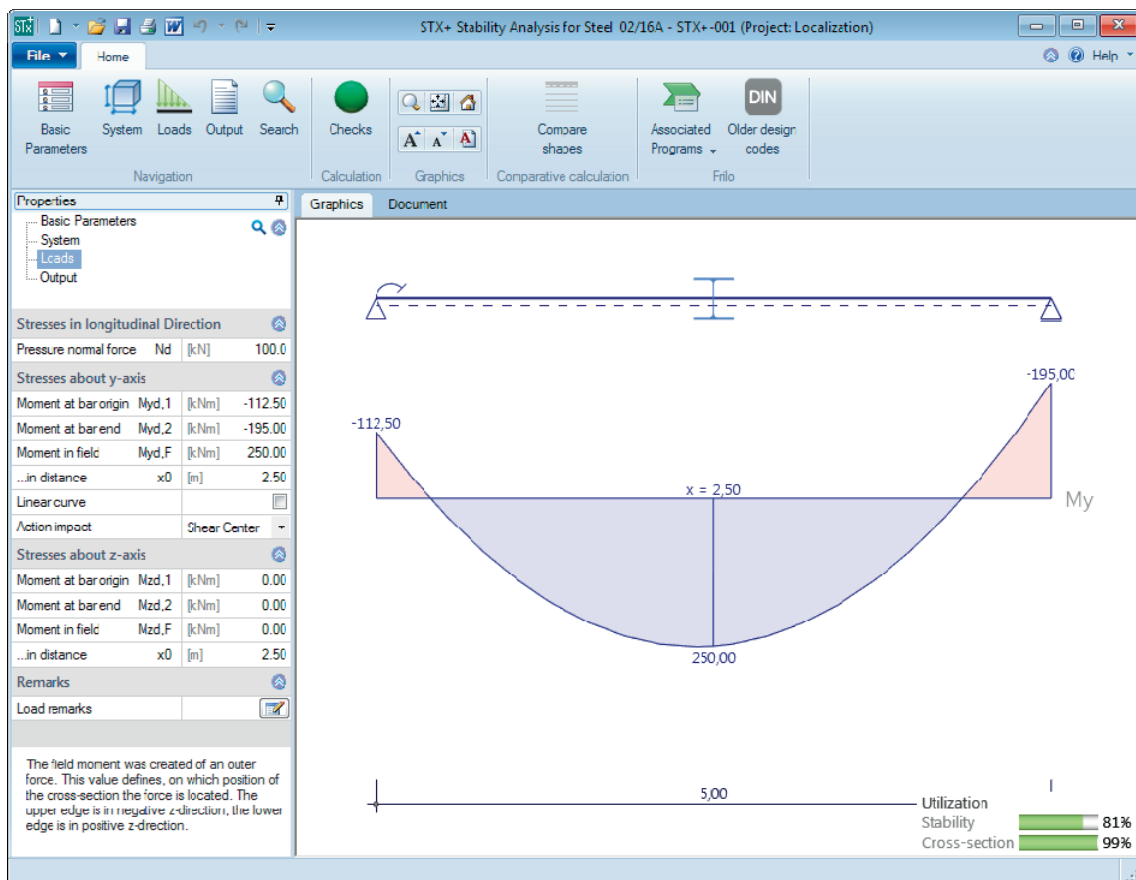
STX+ Stability Analysis for Steel 02/16A - STX+-001 (Project: Localization)

File
Home
Help

Basic Parameters
System
Loads
Output
Search
Navigation
Checks
Calculation
Graphics
Compare shapes
Comparative calculation
Associated Programs
DIN
Older design codes
Frilo

Properties
Basic Parameters
System
Loads
Output

Stresses in longitudinal Direction
| Pressure normal force | Nd | [kN] | 100.0 |
|---|---|---|---|

Stresses about y-axis
| Moment at bar origin | Myd,1 | [kNm] | -112.50 |
|---|---|---|---|
| Moment at bar end | Myd,2 | [kNm] | -195.00 |
| Moment in field | Myd,F | [kNm] | 250.00 |
| ...in distance | x0 | [m] | 2.50 |
| Linear curve | | | |
| Action impact | | Shear Center | |

Stresses about z-axis
| Moment at bar origin | Mzd,1 | [kNm] | 0.00 |
|---|---|---|---|
| Moment at bar end | Mzd,2 | [kNm] | 0.00 |
| Moment in field | Mzd,F | [kNm] | 0.00 |
| ...in distance | x0 | [m] | 2.50 |

Remarks
Load remarks

The field moment was created of an outer force. This value defines, on which position of the cross-section the force is located. The upper edge is in negative z-direction, the lower edge is in positive z-direction.

Graphics
Document

-112,50
-195,00
x = 2,50
My
250,00
5,00

Utilization
Stability 81%
Cross-section 99%